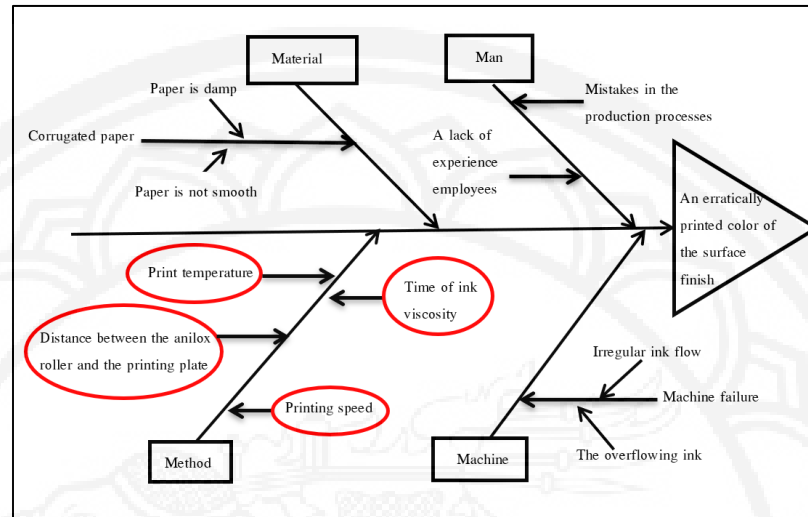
Material

Man

Paper is damp

Mistakes in the production processes

Corrugated paper

A lack of experience employees

Paper is not smooth

An erratically printed color of the surface finish

Print temperature

Time of ink viscosity

Distance between the anilox roller and the printing plate

Irregular ink flow

Machine failure

Printing speed

The overflowing ink

Method

Machine